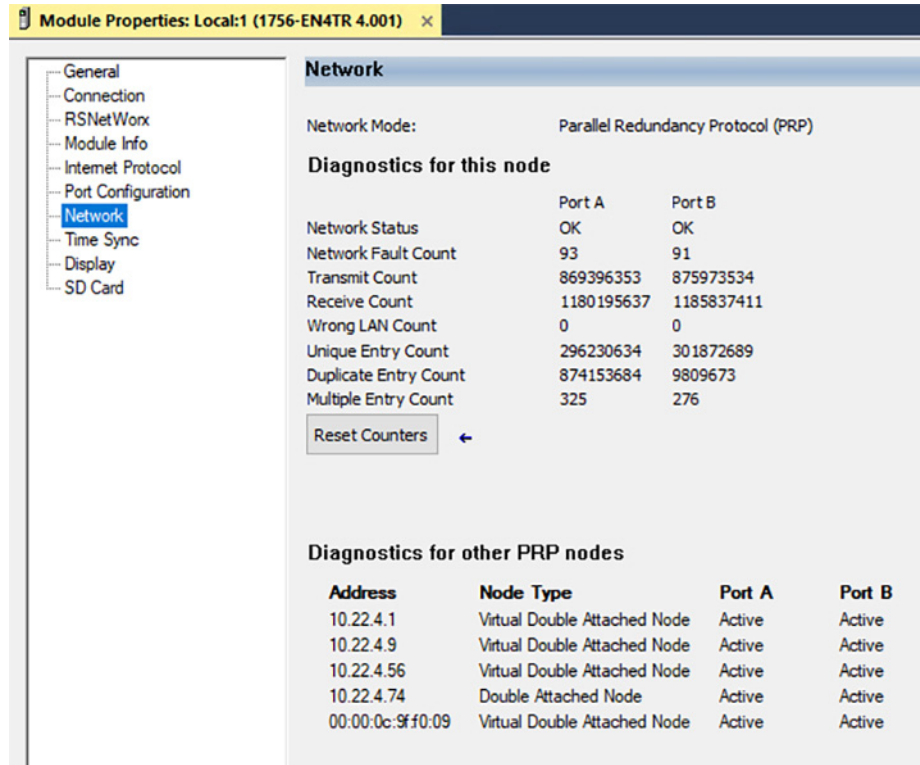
Module Properties: Local:1 (1756-EN4TR 4.001) ×

General
Connection
RSNetWorx
Module Info
Internet Protocol
Port Configuration
Network
Time Sync
Display
SD Card

Network

Network Mode: Parallel Redundancy Protocol (PRP)

Diagnostics for this node

| | Port A | Port B |
|---|---|---|
| Network Status | OK | OK |
| Network Fault Count | 93 | 91 |
| Transmit Count | 869396353 | 875973534 |
| Receive Count | 1180195637 | 1185837411 |
| Wrong LAN Count | 0 | 0 |
| Unique Entry Count | 296230634 | 301872689 |
| Duplicate Entry Count | 874153684 | 9809673 |
| Multiple Entry Count | 325 | 276 |

Reset Counters

Diagnostics for other PRP nodes

| Address | Node Type | Port A | Port B |
|---|---|---|---|
| 10.22.4.1 | Virtual Double Attached Node | Active | Active |
| 10.22.4.9 | Virtual Double Attached Node | Active | Active |
| 10.22.4.56 | Virtual Double Attached Node | Active | Active |
| 10.22.4.74 | Double Attached Node | Active | Active |
| 00:00:0c:9f:f0:09 | Virtual Double Attached Node | Active | Active |